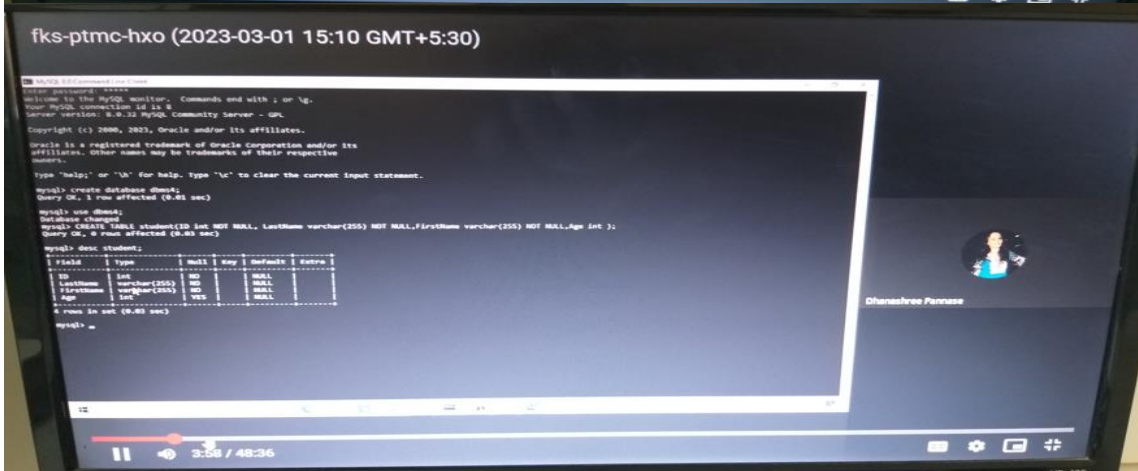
fks-ptmc-hxo (2023-03-01 15:10 GMT+5:30)

MySQL 8.0 Command Line Client

Enter password: *****
Welcome to the MySQL monitor. Commands end with ; or \g.
Your MySQL connection id is 8
Server version: 8.0.32 MySQL Community Server - GPL

Copyright (c) 2000, 2023, Oracle and/or its affiliates.

Oracle is a registered trademark of Oracle Corporation and/or its affiliates. Other names may be trademarks of their respective owners.

Type 'help;' or '\h' for help. Type '\c' to clear the current input statement.

mysql> create database dbms4;
Query OK, 1 row affected (0.01 sec)

mysql> use dbms4;
Database changed
mysql> CREATE TABLE student(ID int NOT NULL, LastName varchar(255) NOT NULL,FirstName varchar(255) NOT NULL,Age int );
Query OK, 0 rows affected (0.03 sec)

mysql> desc student;

| Field | Type | Null | Key | Default | Extra |
|---|---|---|---|---|---|
| ID | int | NO | | NULL | |
| LastName | varchar(255) | NO | | NULL | |
| FirstName | varchar(255) | NO | | NULL | |
| Age | int | YES | | NULL | |

4 rows in set (0.03 sec)

mysql> _

Dhanashree Pannase

3:58 / 48:36